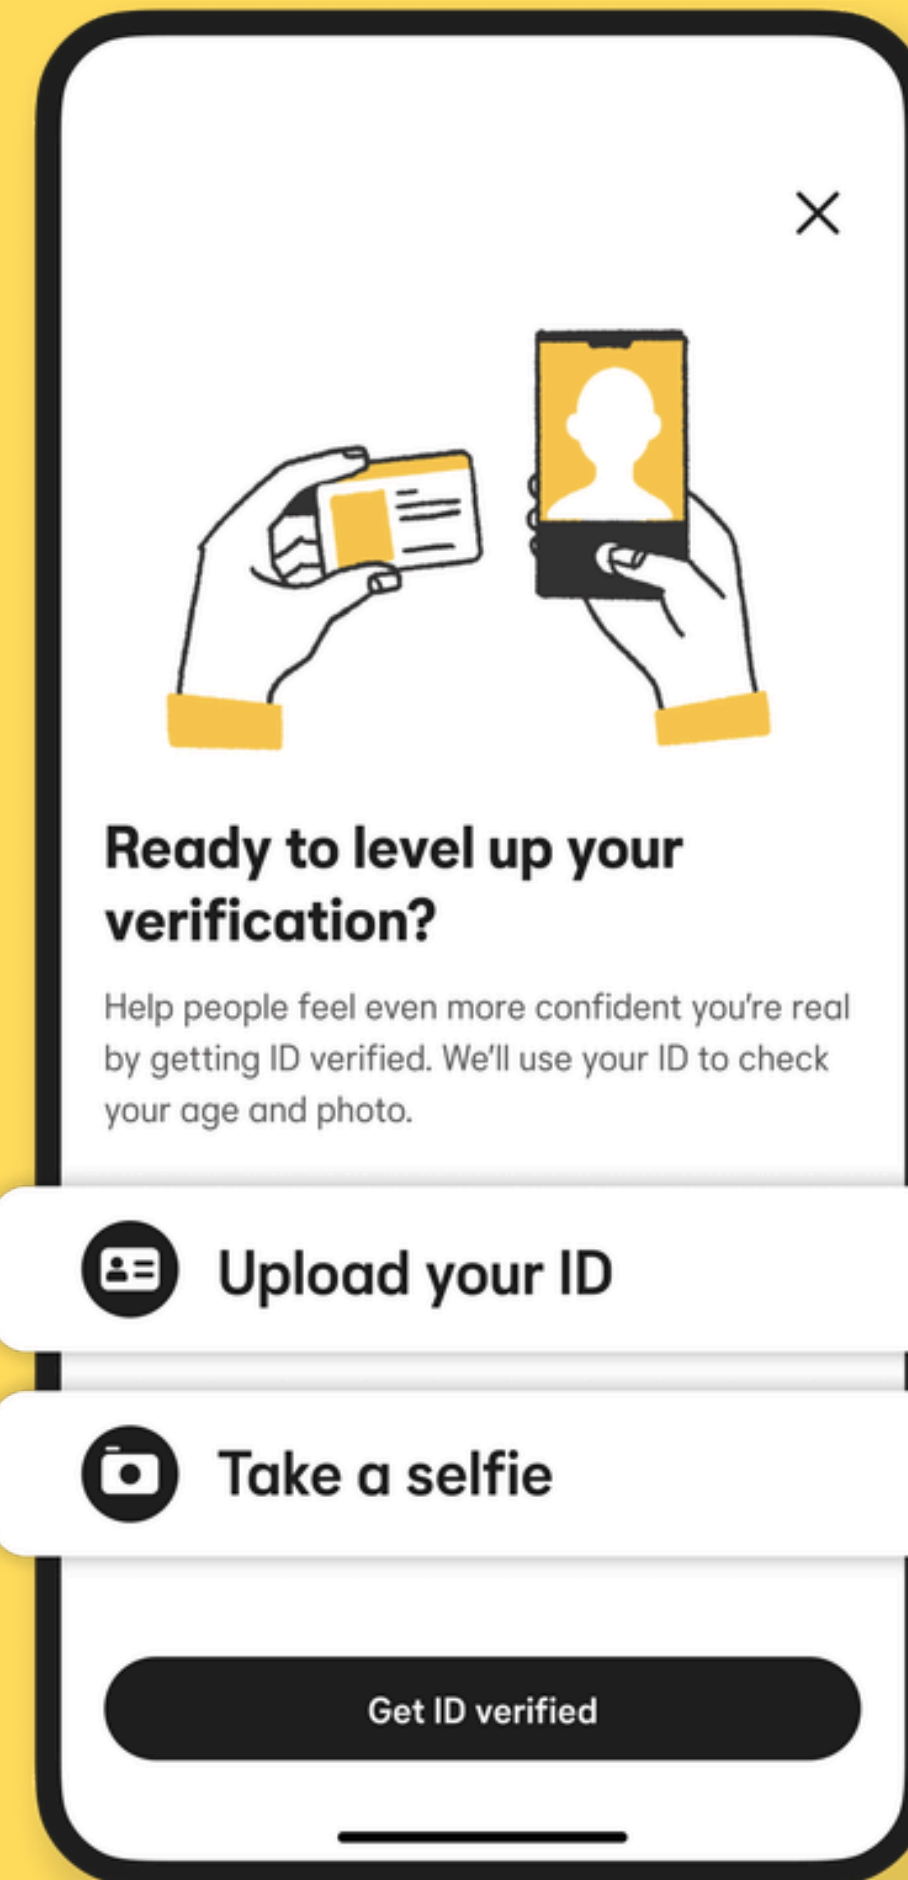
Ready to level up your verification?

Help people feel even more confident you're real by getting ID verified. We'll use your ID to check your age and photo.

Upload your ID

Take a selfie

Get ID verified